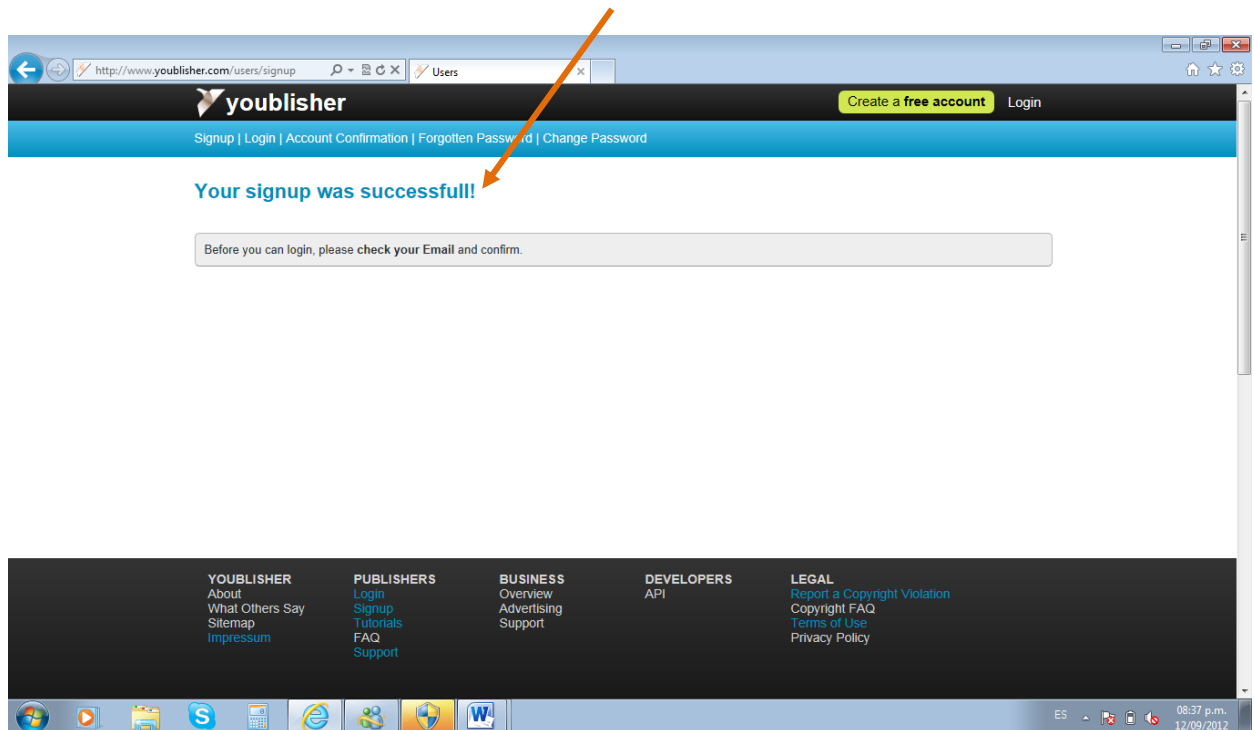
http://www.youblisher.com/users/signup

Users

youblisher

Create a free account

Login

Signup | Login | Account Confirmation | Forgotten Password | Change Password

Your signup was successfull!

Before you can login, please check your Email and confirm.

YOUBLISHER
About
What Others Say
Sitemap
Impressum

PUBLISHERS
Login
Signup
Tutorials
FAQ
Support

BUSINESS
Overview
Advertising
Support

DEVELOPERS
API

LEGAL
Report a Copyright Violation
Copyright FAQ
Terms of Use
Privacy Policy

ES

08:37 p.m.
12/09/2012